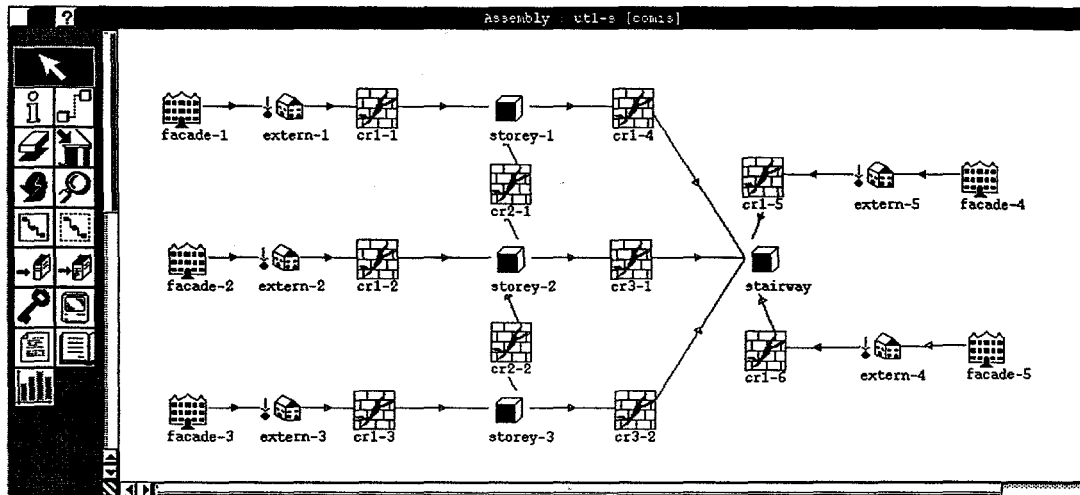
?

Assembly : utl-s [comis]

facade-1
extern-1
cr1-1
storey-1
cr1-4
cr2-1
cr1-5
extern-5
facade-4
facade-2
extern-2
cr1-2
storey-2
cr3-1
stairway
cr2-2
cr1-6
extern-4
facade-5
facade-3
extern-3
cr1-3
storey-3
cr3-2